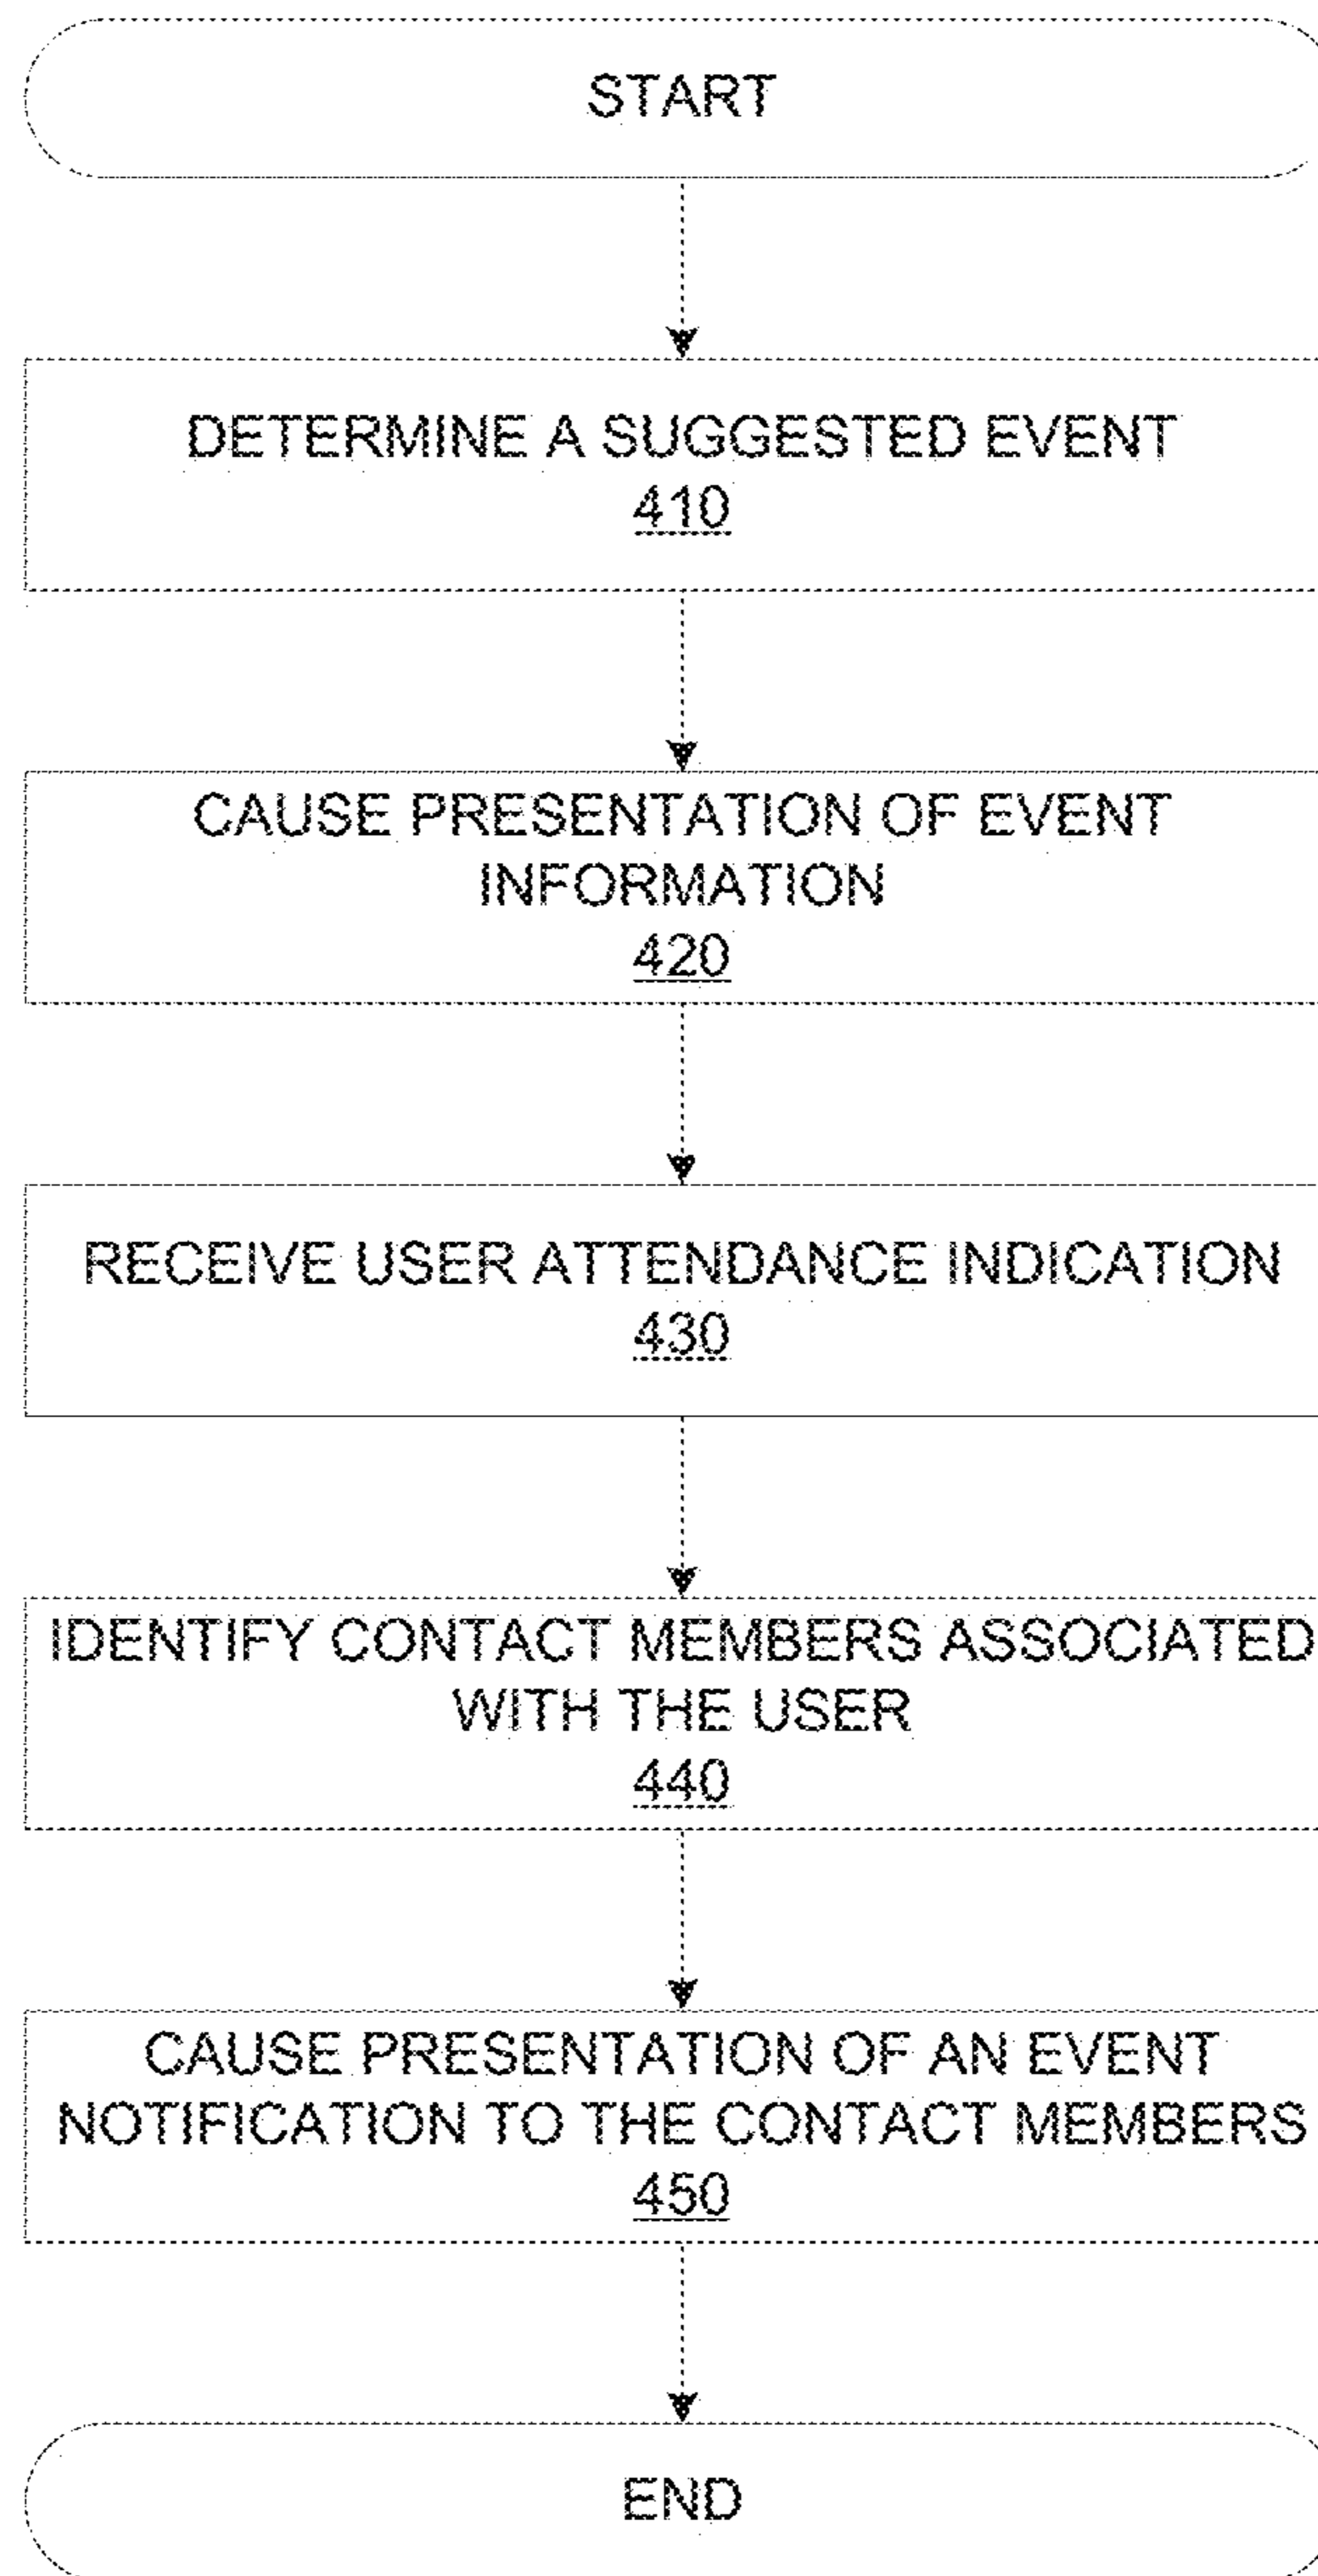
START

DETERMINE A SUGGESTED EVENT
410

CAUSE PRESENTATION OF EVENT INFORMATION
420

RECEIVE USER ATTENDANCE INDICATION
430

IDENTIFY CONTACT MEMBERS ASSOCIATED WITH THE USER
440

CAUSE PRESENTATION OF AN EVENT NOTIFICATION TO THE CONTACT MEMBERS
450

END